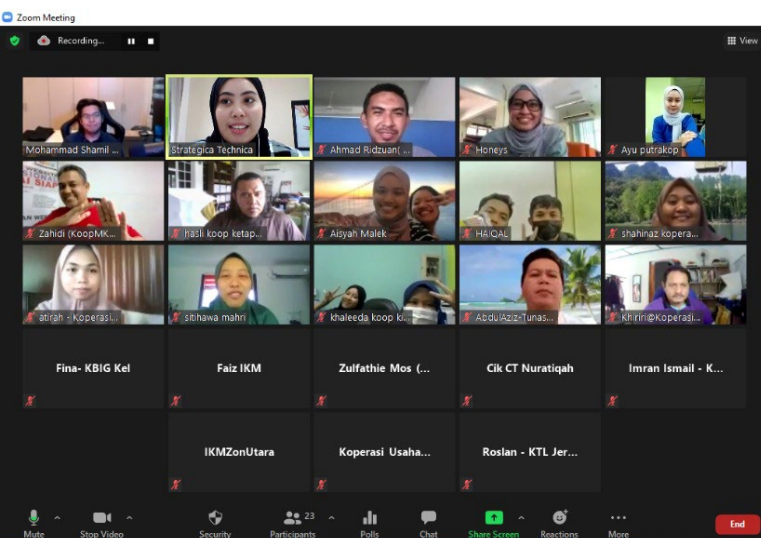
Zoom Meeting

Recording...

View

Mohammad Shamil ...

Strategica Technica

Ahmad Ridzuan( ...

Honeys

Ayu putrakop

Zahidi (KoopMK...

hasli koop ketap...

Aisyah Malek

HAIQAL

shahinaz kopera...

atirah - Koperasi...

sitihawa mahri

khaleeda koop ki...

AbdulAziz-Tunas...

Khiriri@Koperasi...

Fina- KBIG Kel

Faiz IKM

Zulfathie Mos (...

Cik CT Nuratiqah

Imran Ismail - K...

IKMZonUtara

Koperasi Usaha...

Roslan - KTL Jer...

Mute

Stop Video

Security

23

Participants

Polls

Chat

Share Screen

Reactions

More

End